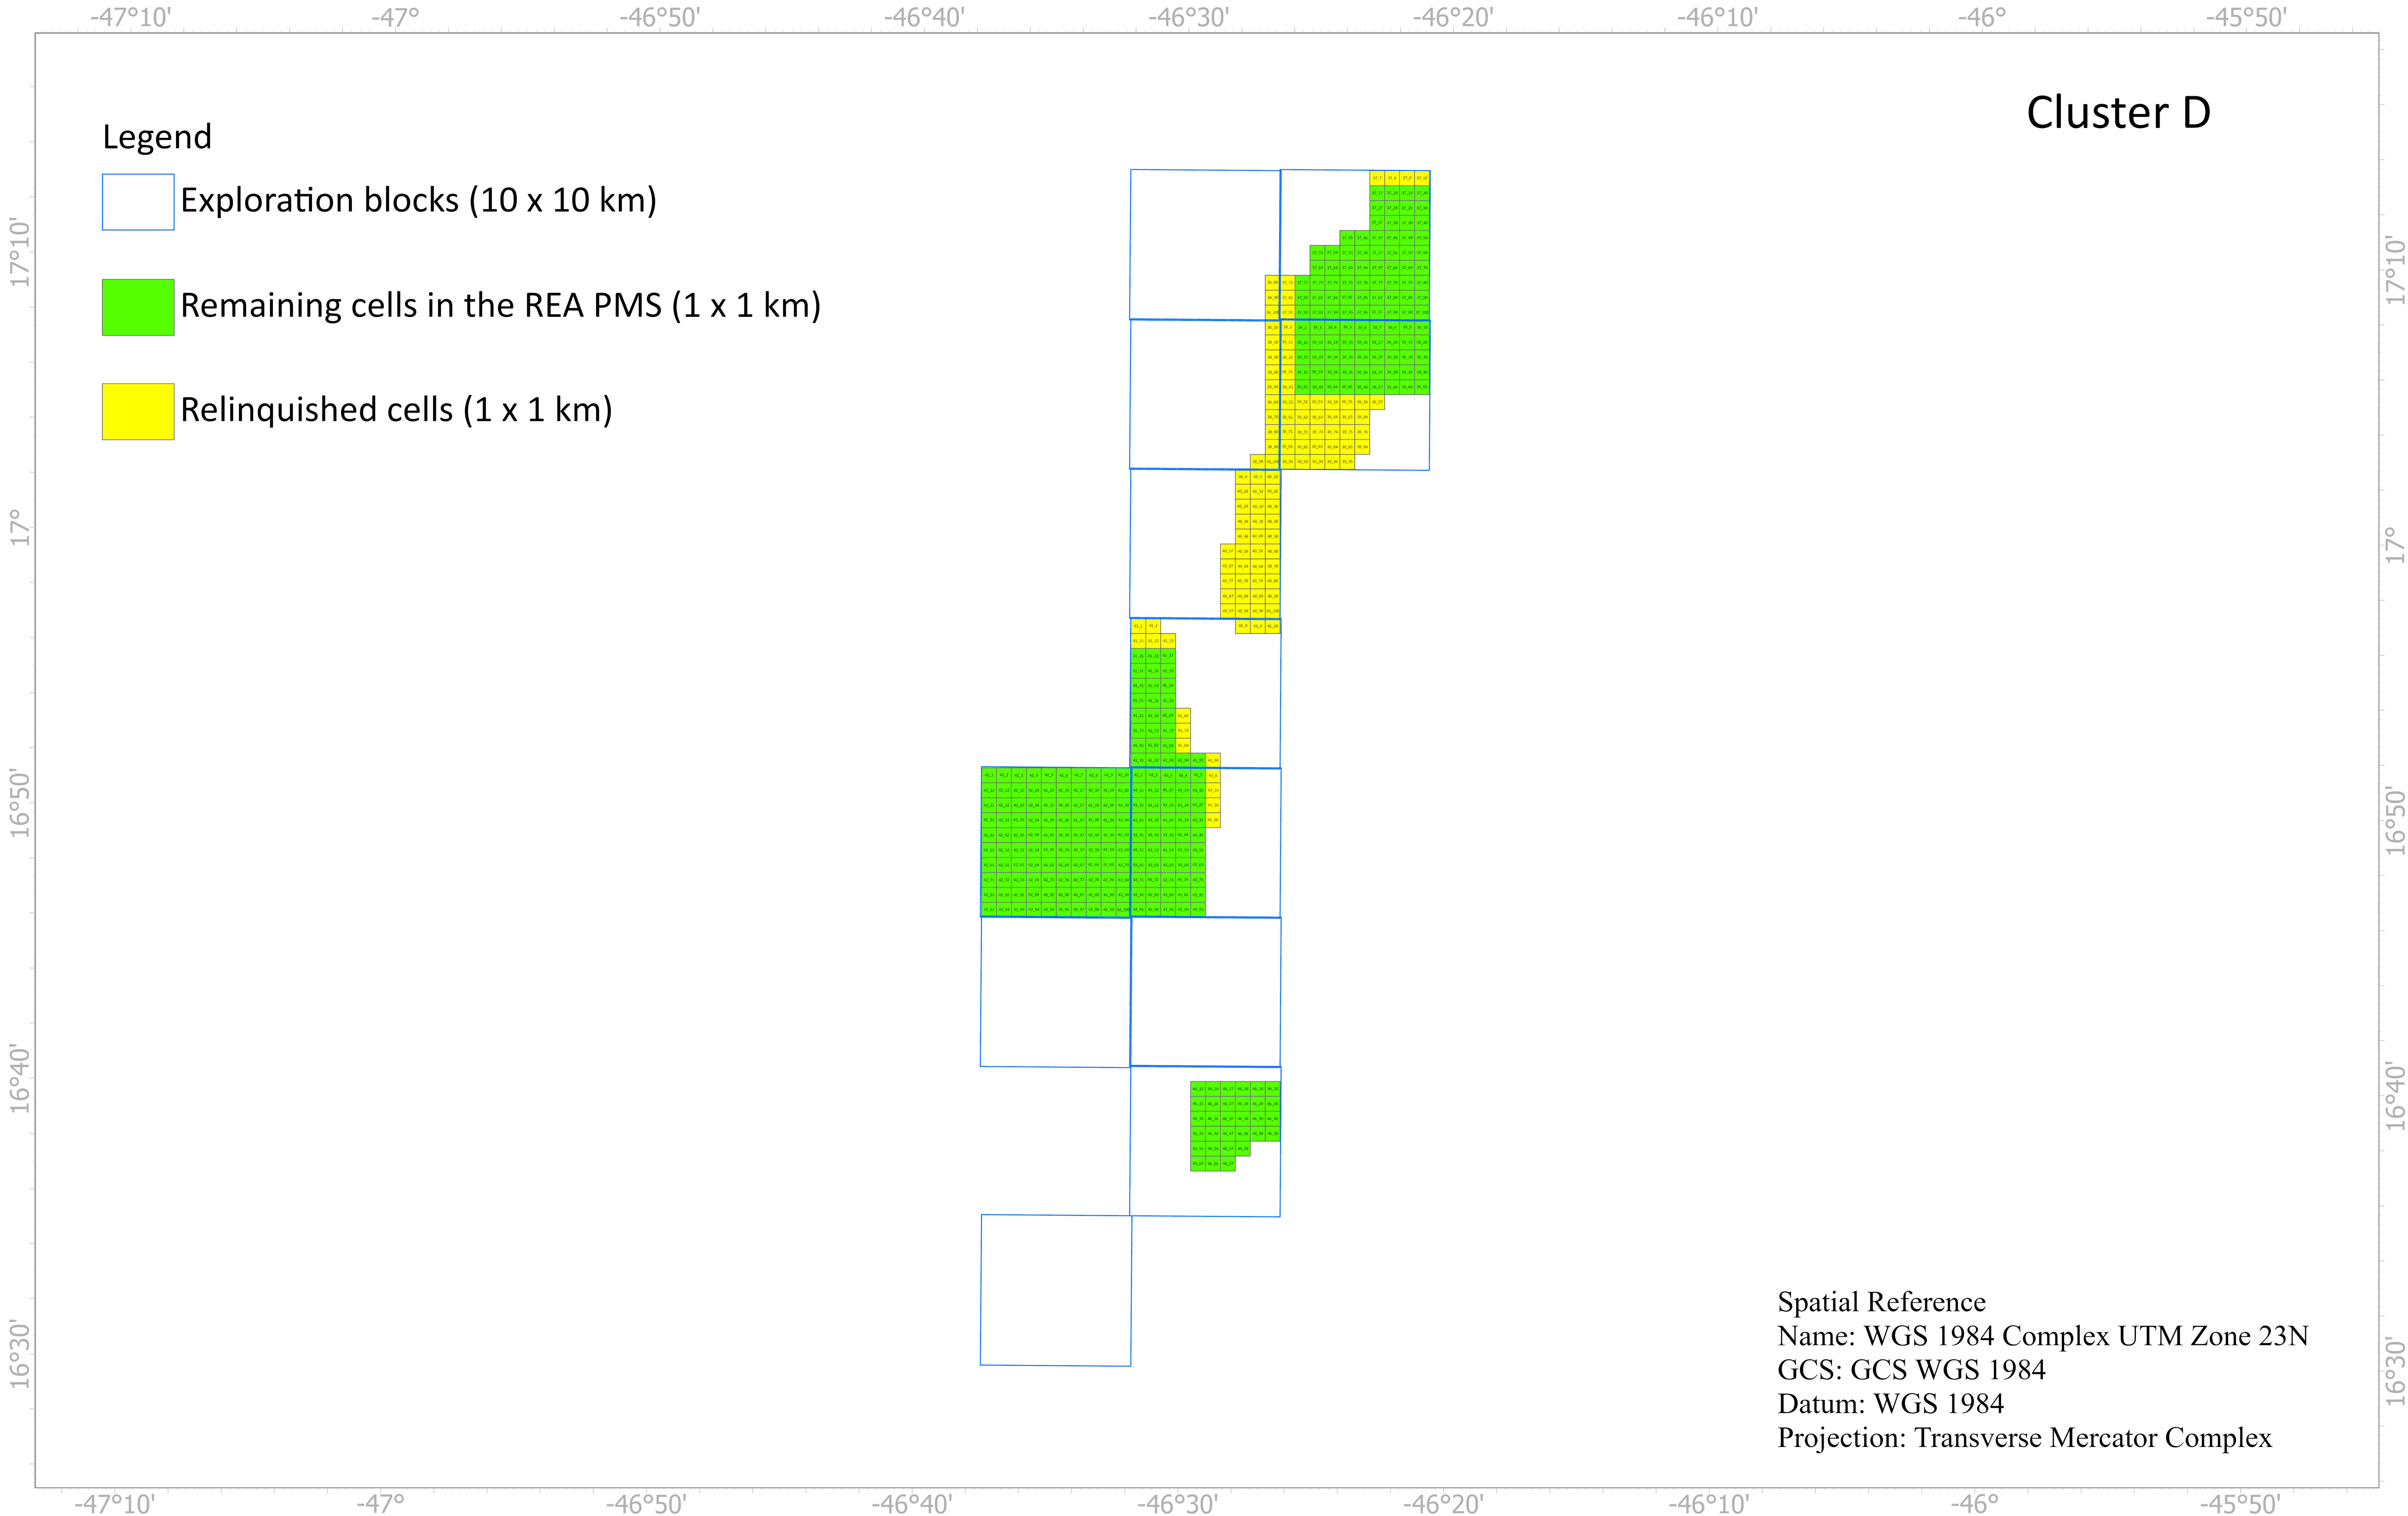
-47°10' -47° -46°50' -46°40' -46°30' -46°20' -46°10' -46° -45°50'

Cluster D

Legend

Exploration blocks (10 x 10 km)

Remaining cells in the REA PMS (1 x 1 km)

Relinquished cells (1 x 1 km)

17°10' 17° 16°50' 16°40' 16°30'

17°10' 17° 16°50' 16°40' 16°30'

Spatial Reference
Name: WGS 1984 Complex UTM Zone 23N
GCS: GCS WGS 1984
Datum: WGS 1984
Projection: Transverse Mercator Complex

-47°10' -47° -46°50' -46°40' -46°30' -46°20' -46°10' -46° -45°50'